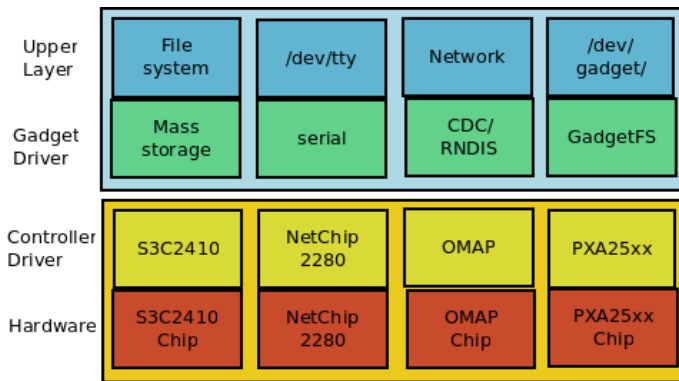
Upper Layer

File system

/dev/tty

Network

/dev/ gadget/

Gadget Driver

Mass storage

serial

CDC/ RNDIS

GadgetFS

Controller Driver

S3C2410

NetChip 2280

OMAP

PXA25xx

Hardware

S3C2410 Chip

NetChip 2280

OMAP Chip

PXA25xx Chip